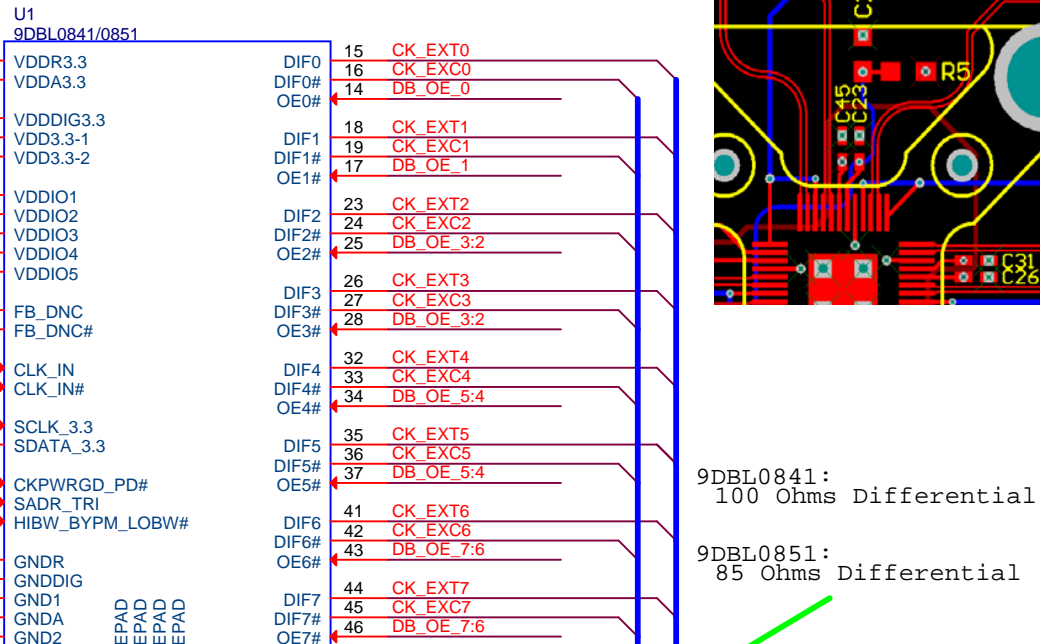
U1
9DBL0841/0851

VDDR3.3
VDDA3.3

VDDDIG3.3
VDD3.3-1
VDD3.3-2

VDDIO1
VDDIO2
VDDIO3
VDDIO4
VDDIO5

FB_DNC
FB_DNC#

CLK_IN
CLK_IN#

SCLK_3.3
SDATA_3.3

CKPWRGD_PD#
SADR_TRI
HIBW_BYPM_LOBW#

GNDR
GNDDIG
GND1
GNDA
GND2

EPAD
EPAD
EPAD
EPAD

DIF0
DIF0#
OE0#

DIF1
DIF1#
OE1#

DIF2
DIF2#
OE2#

DIF3
DIF3#
OE3#

DIF4
DIF4#
OE4#

DIF5
DIF5#
OE5#

DIF6
DIF6#
OE6#

DIF7
DIF7#
OE7#

15 CK_EXT0
16 CK_EXC0
14 DB_OE_0

18 CK_EXT1
19 CK_EXC1
17 DB_OE_1

23 CK_EXT2
24 CK_EXC2
25 DB_OE_3:2

26 CK_EXT3
27 CK_EXC3
28 DB_OE_3:2

32 CK_EXT4
33 CK_EXC4
34 DB_OE_5:4

35 CK_EXT5
36 CK_EXC5
37 DB_OE_5:4

41 CK_EXT6
42 CK_EXC6
43 DB_OE_7:6

44 CK_EXT7
45 CK_EXC7
46 DB_OE_7:6

C
R5
C45
C23
C31
C26

9DBL0841:
100 Ohms Differential

9DBL0851:
85 Ohms Differential